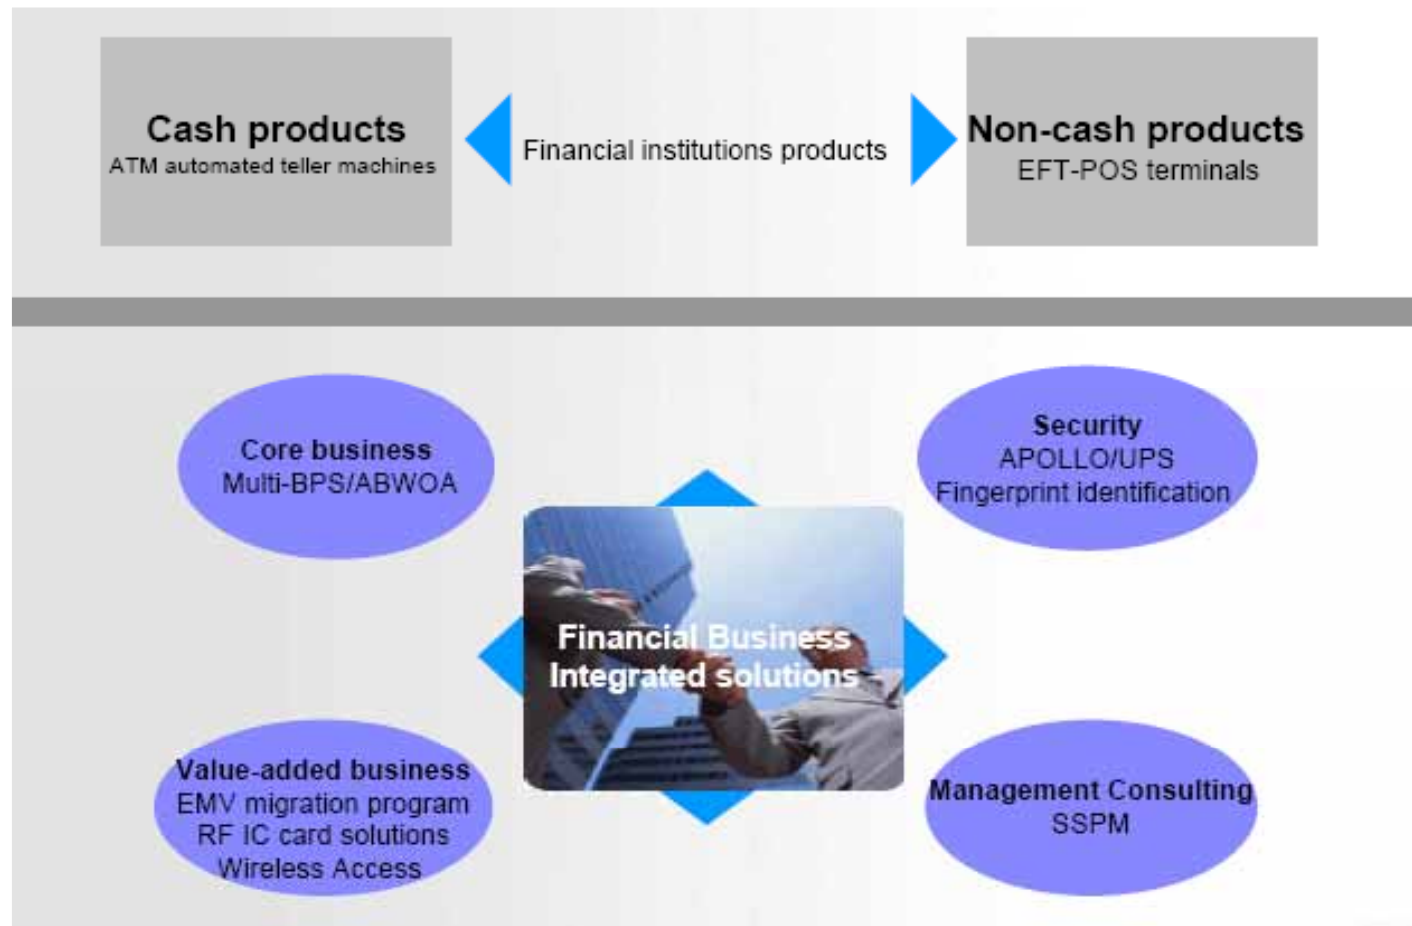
Cash products
ATM automated teller machines

Financial institutions products

Non-cash products
EFT-POS terminals

Core business
Multi-BPS/ABWOA

Security
APOLLO/UPS
Fingerprint identification

Financial Business
Integrated solutions

Value-added business
EMV migration program
RF IC card solutions
Wireless Access

Management Consulting
SSPM